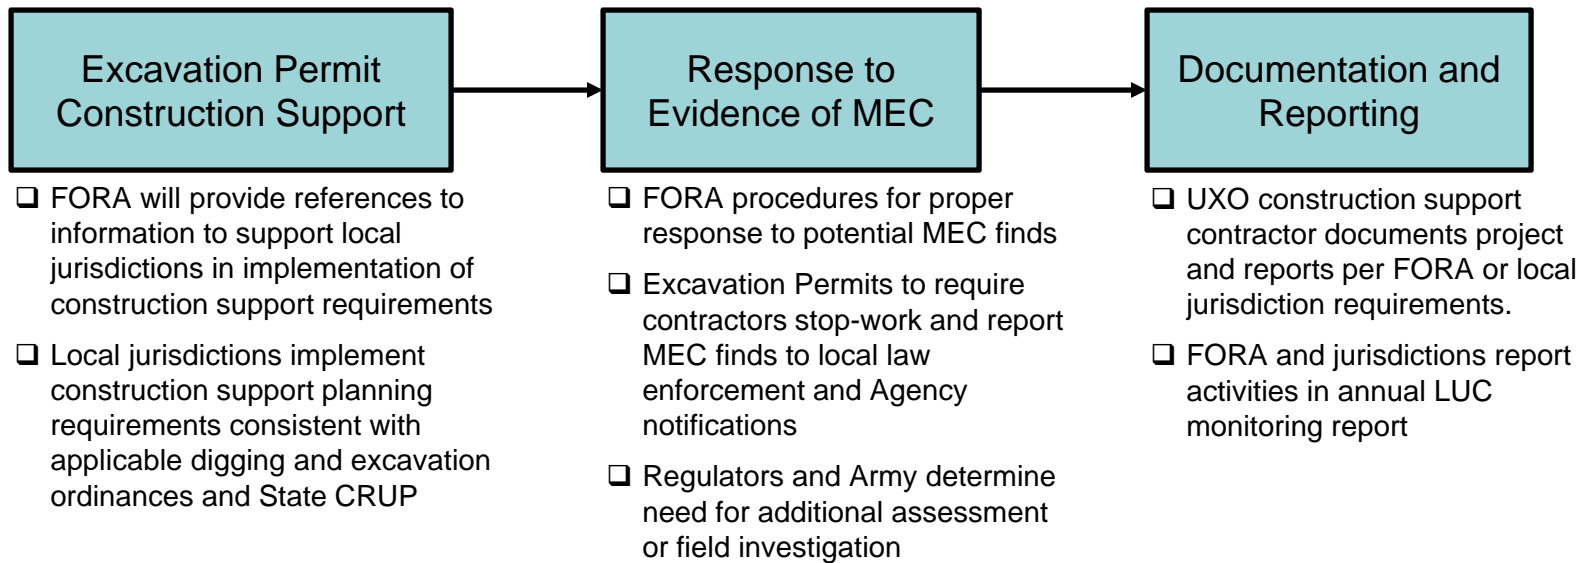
Excavation Permit Construction Support

❑ FORA will provide references to information to support local jurisdictions in implementation of construction support requirements

❑ Local jurisdictions implement construction support planning requirements consistent with applicable digging and excavation ordinances and State CRUP

Response to Evidence of MEC

❑ FORA procedures for proper response to potential MEC finds

❑ Excavation Permits to require contractors stop-work and report MEC finds to local law enforcement and Agency notifications

❑ Regulators and Army determine need for additional assessment or field investigation

Documentation and Reporting

❑ UXO construction support contractor documents project and reports per FORA or local jurisdiction requirements.

❑ FORA and jurisdictions report activities in annual LUC monitoring report